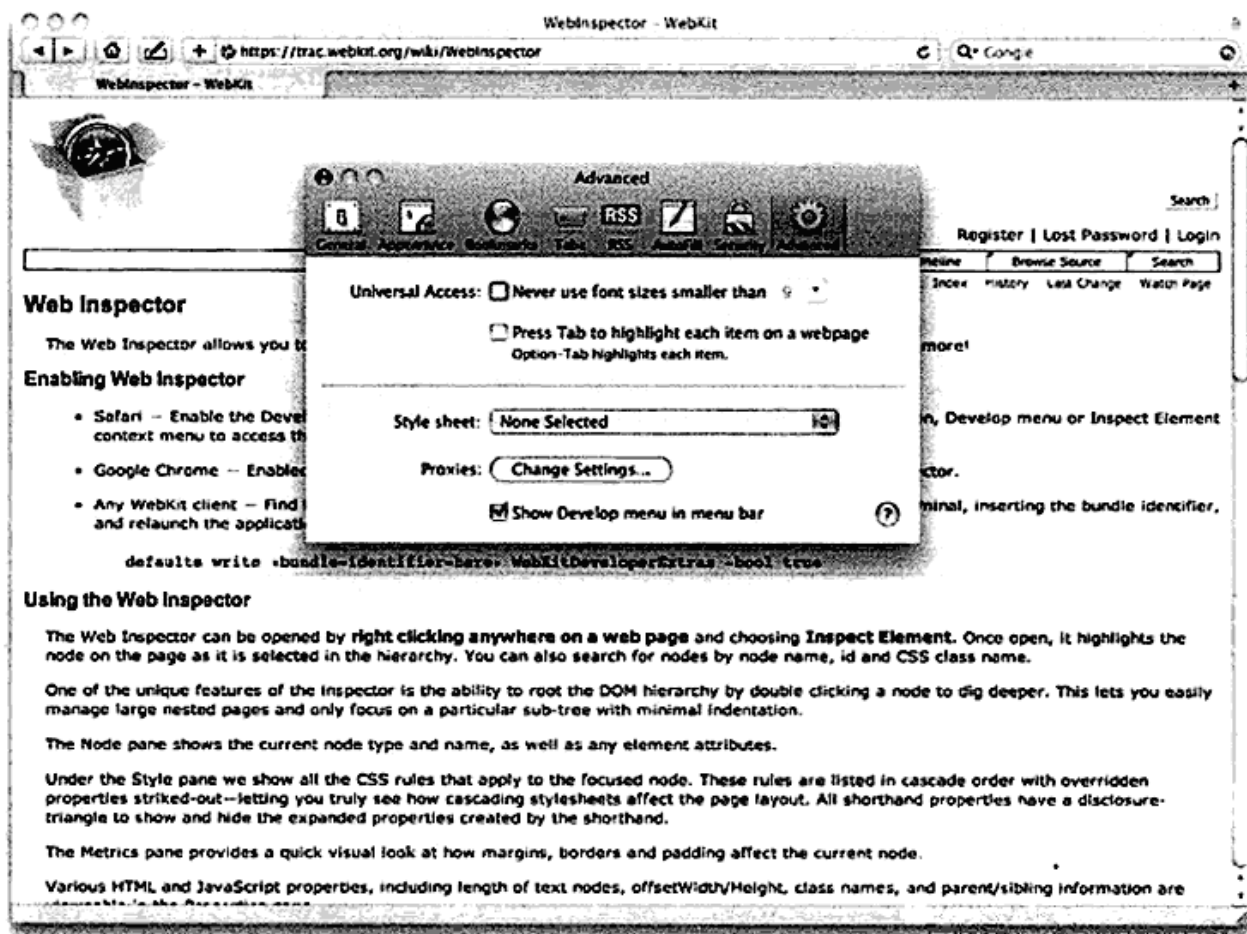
WebInspector - WebKit

https://trac.webkit.org/wiki/WebInspector

Q• Google

WebInspector - WebKit

Advanced

General Appearance Bookmarks Tabs RSS AutoFill Security Advanced

Search

Register | Lost Password | Login

Timeline Browse Source Search

Index History Last Change Watch Page

Web Inspector

The Web Inspector allows you t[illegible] more!

Enabling Web Inspector

• Safari – Enable the Devel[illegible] n, Develop menu or Inspect Element context menu to access th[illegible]

• Google Chrome – Enable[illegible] ctor.

• Any WebKit client – Find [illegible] minal, inserting the bundle identifier, and relaunch the applicati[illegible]

defaults write «bundle-identifier-here» WebKitDeveloperExtras -bool true

Universal Access: Never use font sizes smaller than 9

Press Tab to highlight each item on a webpage
Option-Tab highlights each item.

Style sheet: None Selected

Proxies: Change Settings...

Show Develop menu in menu bar

Using the Web Inspector

The Web Inspector can be opened by right clicking anywhere on a web page and choosing Inspect Element. Once open, it highlights the node on the page as it is selected in the hierarchy. You can also search for nodes by node name, id and CSS class name.

One of the unique features of the inspector is the ability to root the DOM hierarchy by double clicking a node to dig deeper. This lets you easily manage large nested pages and only focus on a particular sub-tree with minimal indentation.

The Node pane shows the current node type and name, as well as any element attributes.

Under the Style pane we show all the CSS rules that apply to the focused node. These rules are listed in cascade order with overridden properties striked-out--letting you truly see how cascading stylesheets affect the page layout. All shorthand properties have a disclosure-triangle to show and hide the expanded properties created by the shorthand.

The Metrics pane provides a quick visual look at how margins, borders and padding affect the current node.

Various HTML and JavaScript properties, including length of text nodes, offsetWidth/Height, class names, and parent/sibling information are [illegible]